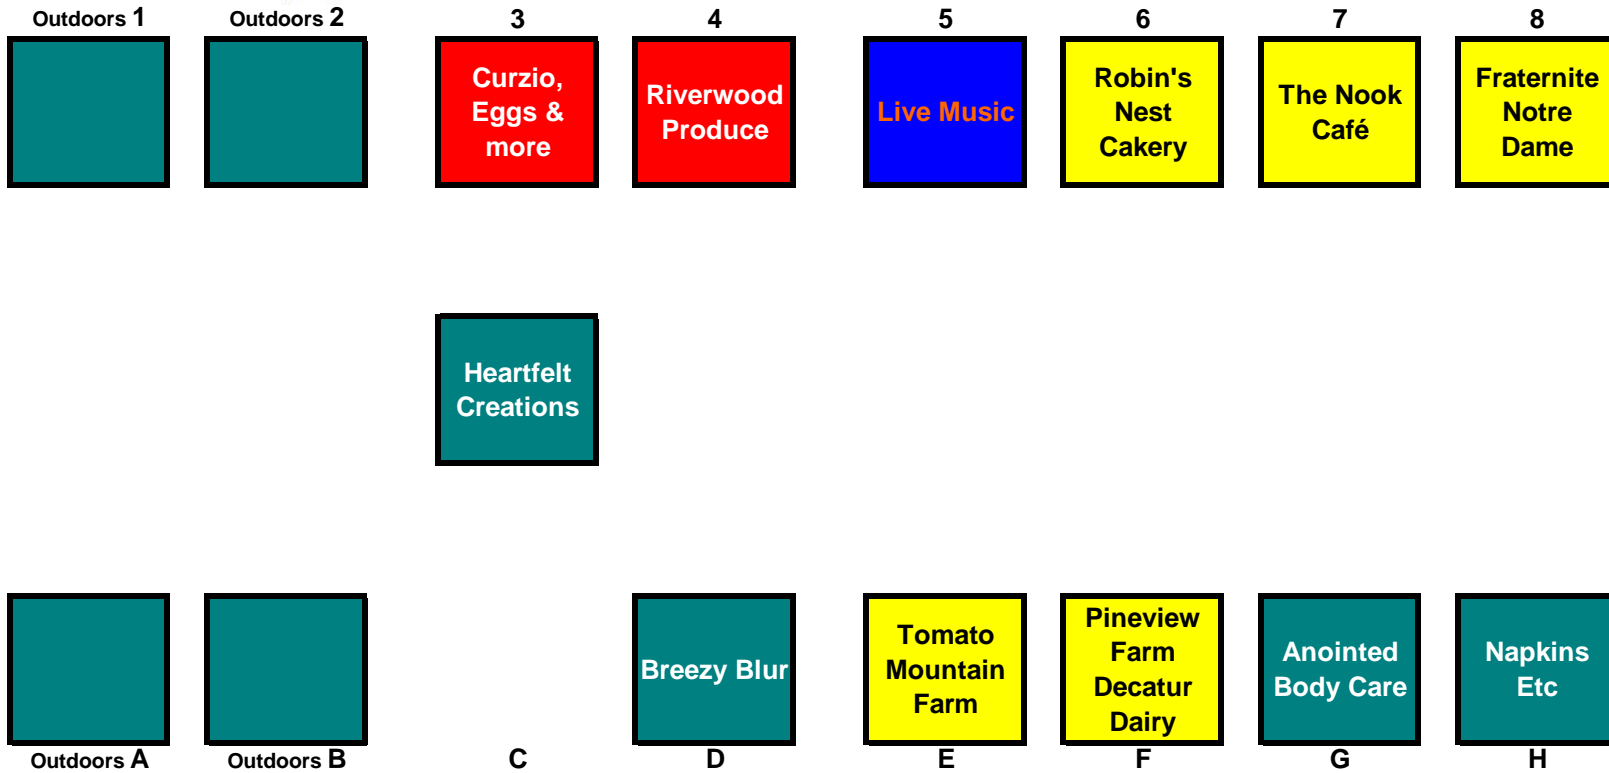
Outdoors 1

Outdoors 2

3
Curzio, Eggs & more

4
Riverwood Produce

5
Live Music

6
Robin's Nest Cakery

7
The Nook Café

8
Fraternite Notre Dame

Heartfelt Creations

Outdoors A

Outdoors B

C

Breezy Blur
D

Tomato Mountain Farm
E

Pineview Farm Decatur Dairy
F

Anointed Body Care
G

Napkins Etc
H